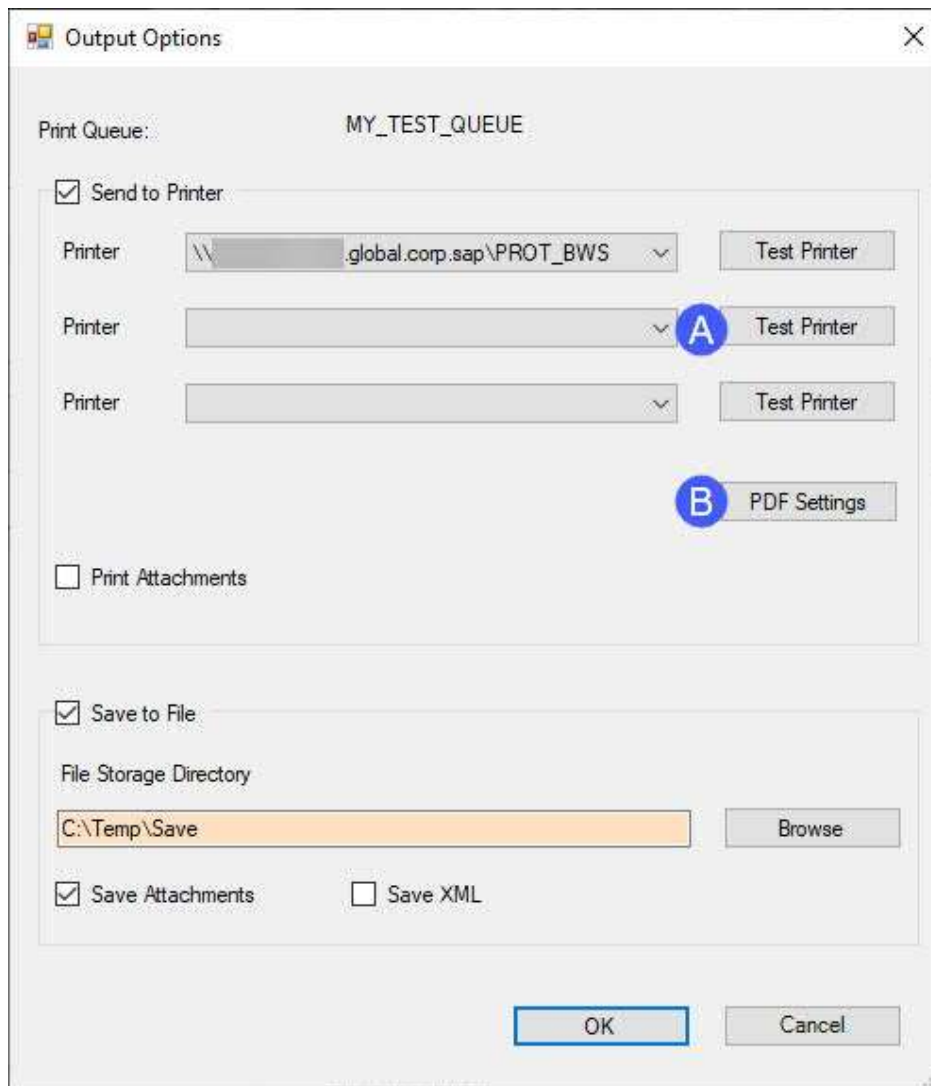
Output Options

Print Queue: MY_TEST_QUEUE

Send to Printer

Printer \\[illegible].global.corp.sap\PROT_BWS Test Printer

Printer A Test Printer

Printer Test Printer

B PDF Settings

Print Attachments

Save to File

File Storage Directory

C:\Temp\Save Browse

Save Attachments Save XML

OK Cancel